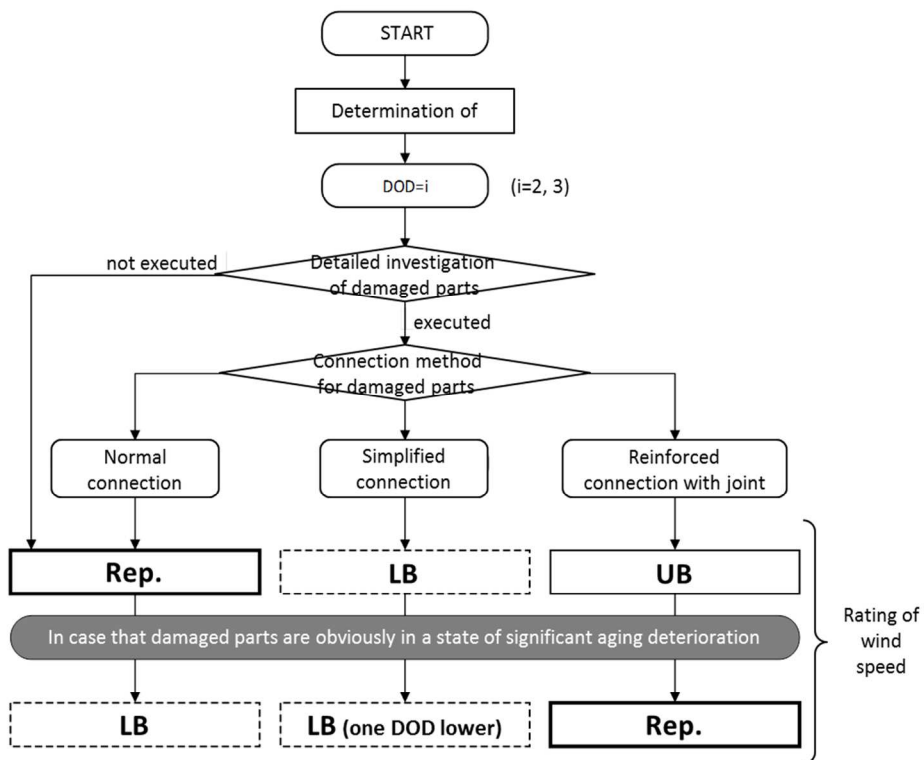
START

Determination of

DOD=i

(i=2, 3)

not executed

Detailed investigation of damaged parts

executed

Connection method for damaged parts

Normal connection

Simplified connection

Reinforced connection with joint

Rep.

LB

UB

In case that damaged parts are obviously in a state of significant aging deterioration

LB

LB (one DOD lower)

Rep.

Rating of wind speed